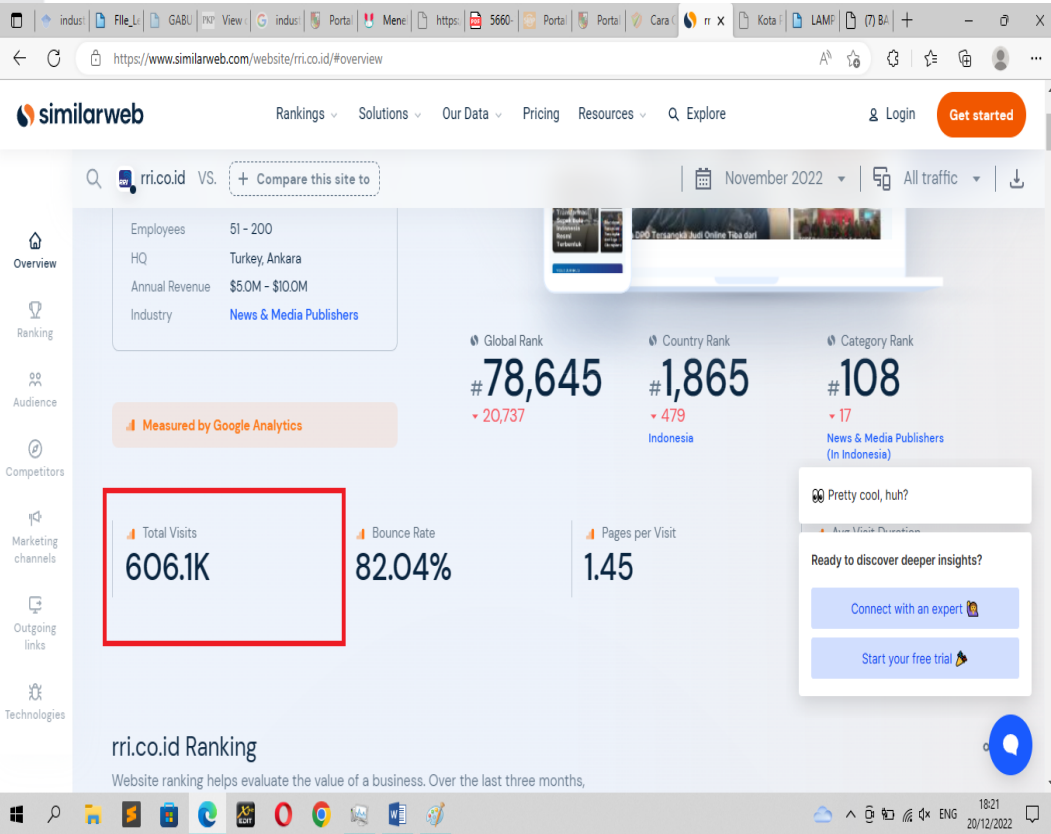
indus | File_L | GABU | View | indus | Portal | Mene | https: | 5660- | Portal | Portal | Cara | rr | Kota | LAMP | (7) BA

https://www.similarweb.com/website/rri.co.id/#overview

similarweb

Rankings Solutions Our Data Pricing Resources Explore Login Get started

rri.co.id VS. + Compare this site to

November 2022 All traffic

Overview

Ranking

Audience

Competitors

Marketing channels

Outgoing links

Technologies

Employees 51 - 200
HQ Turkey, Ankara
Annual Revenue $5.0M - $10.0M
Industry News & Media Publishers

DPD Tersangka Judi Online Tiba dari

Global Rank
#78,645
▾ 20,737

Country Rank
#1,865
▾ 479
Indonesia

Category Rank
#108
▾ 17
News & Media Publishers (In Indonesia)

Measured by Google Analytics

Total Visits
606.1K

Bounce Rate
82.04%

Pages per Visit
1.45

Avg Visit Duration

👀 Pretty cool, huh?

Ready to discover deeper insights?

Connect with an expert

Start your free trial

rri.co.id Ranking

Website ranking helps evaluate the value of a business. Over the last three months,

ENG 18:21 20/12/2022